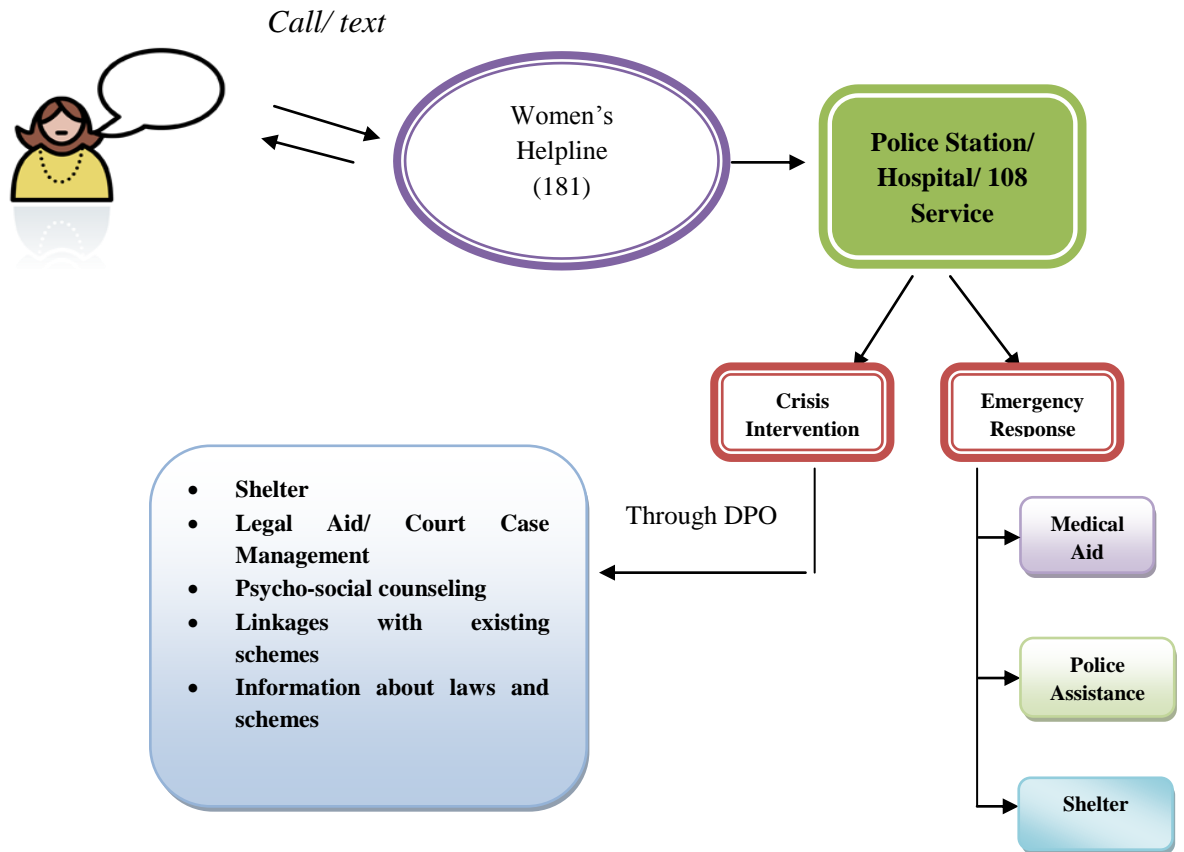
Call/ text

Women's Helpline (181)

Police Station/ Hospital/ 108 Service

Crisis Intervention

Emergency Response

Through DPO

- Shelter
- Legal Aid/ Court Case Management
- Psycho-social counseling
- Linkages with existing schemes
- Information about laws and schemes

Medical Aid

Police Assistance

Shelter